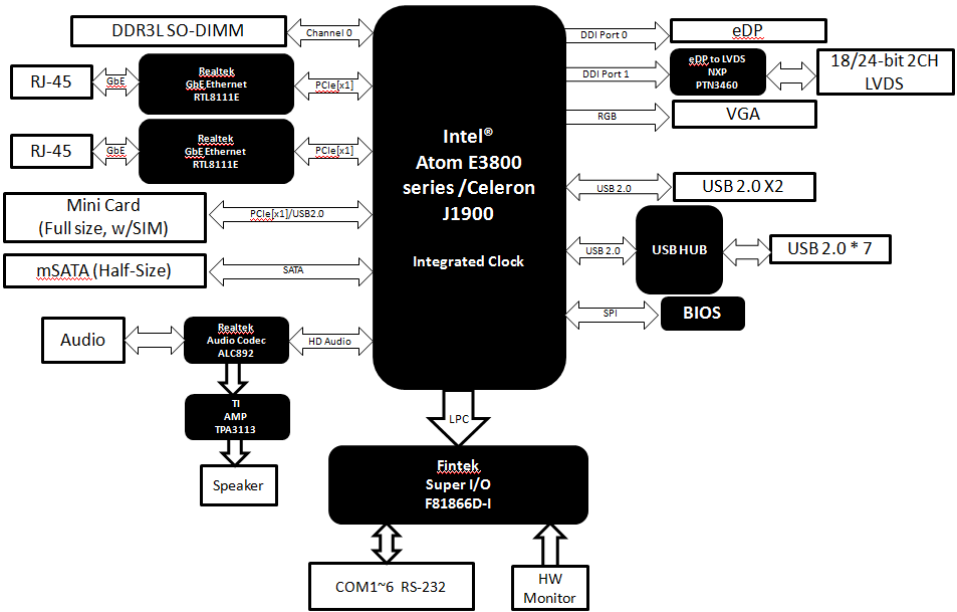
DDR3L SO-DIMM
Channel 0
RJ-45
GbE
Realtek GbE Ethernet RTL8111E
PCIe[x1]
RJ-45
GbE
Realtek GbE Ethernet RTL8111E
PCIe[x1]
Mini Card (Full size, w/SIM)
PCIe[x1]/USB2.0
mSATA (Half-Size)
SATA
Audio
Realtek Audio Codec ALC892
HD Audio
TI AMP TPA3113
Speaker
Intel® Atom E3800 series /Celeron J1900
Integrated Clock
DDI Port 0
eDP
DDI Port 1
eDP to LVDS NXP PTN3460
18/24-bit 2CH LVDS
RGB
VGA
USB 2.0
USB 2.0 X2
USB 2.0
USB HUB
USB 2.0 * 7
SPI
BIOS
LPC
Fintek Super I/O F81866D-I
COM1~6 RS-232
HW Monitor